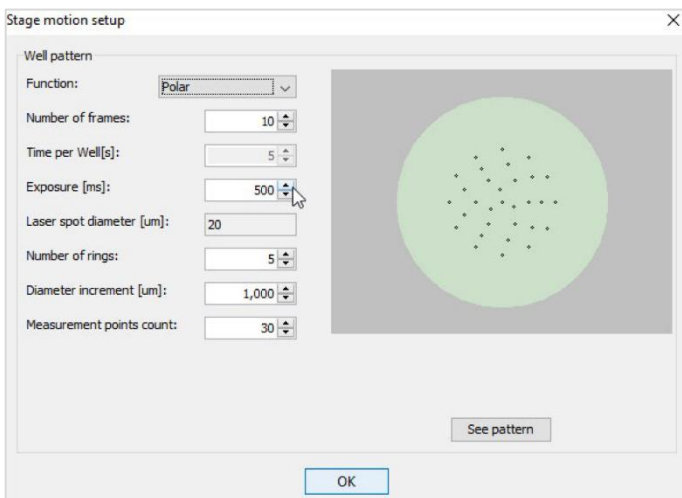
Stage motion setup

×

Well pattern

Function: Polar

Number of frames: 10

Time per Well[s]: 5

Exposure [ms]: 500

Laser spot diameter [um]: 20

Number of rings: 5

Diameter increment [um]: 1,000

Measurement points count: 30

See pattern

OK